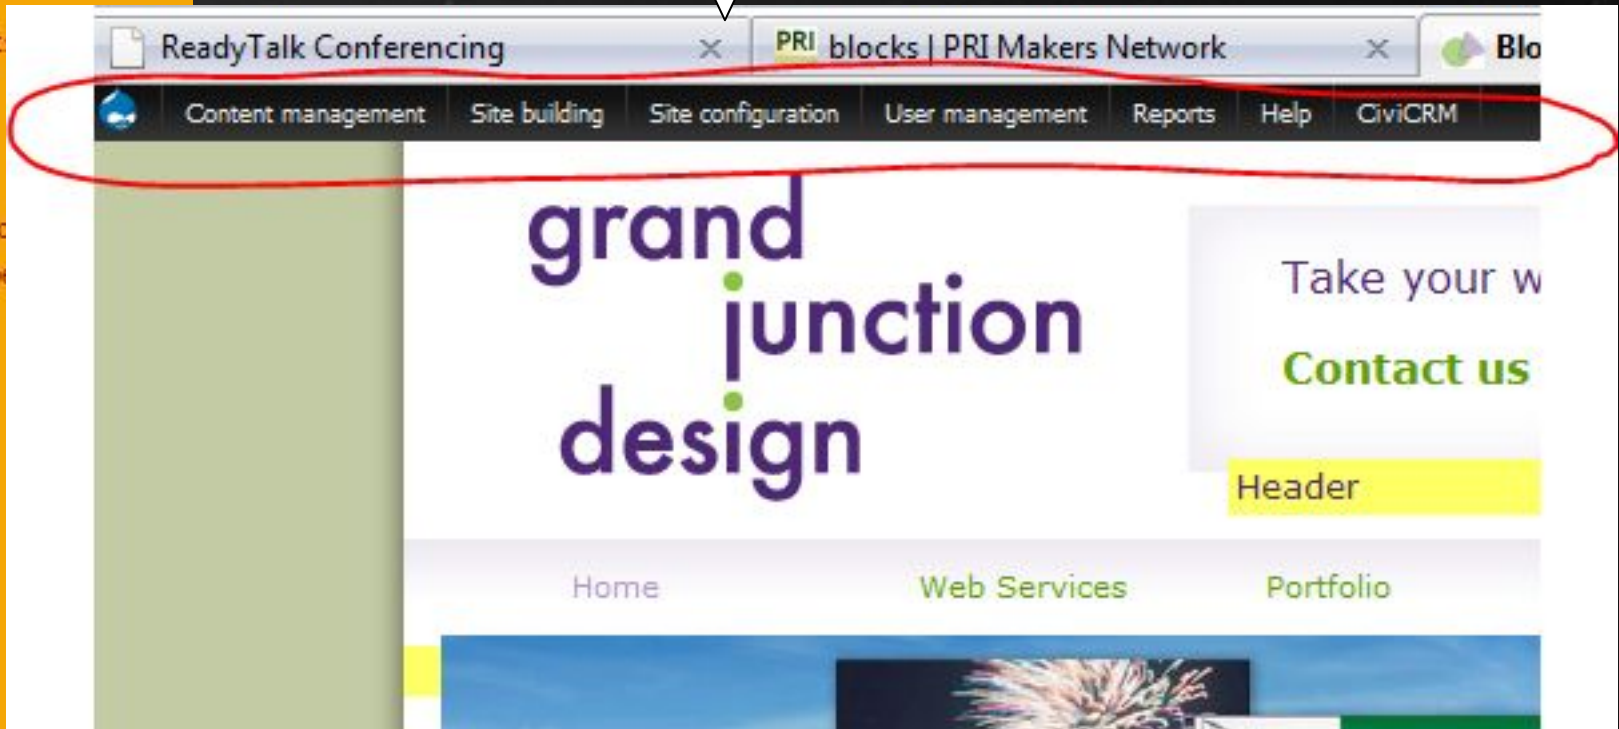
ReadyTalk Conferencing ×

PRI blocks | PRI Makers Network ×

Blo

Content management | Site building | Site configuration | User management | Reports | Help | CiviCRM

grand junction design

Take your w

Contact us

Header

Home | Web Services | Portfolio